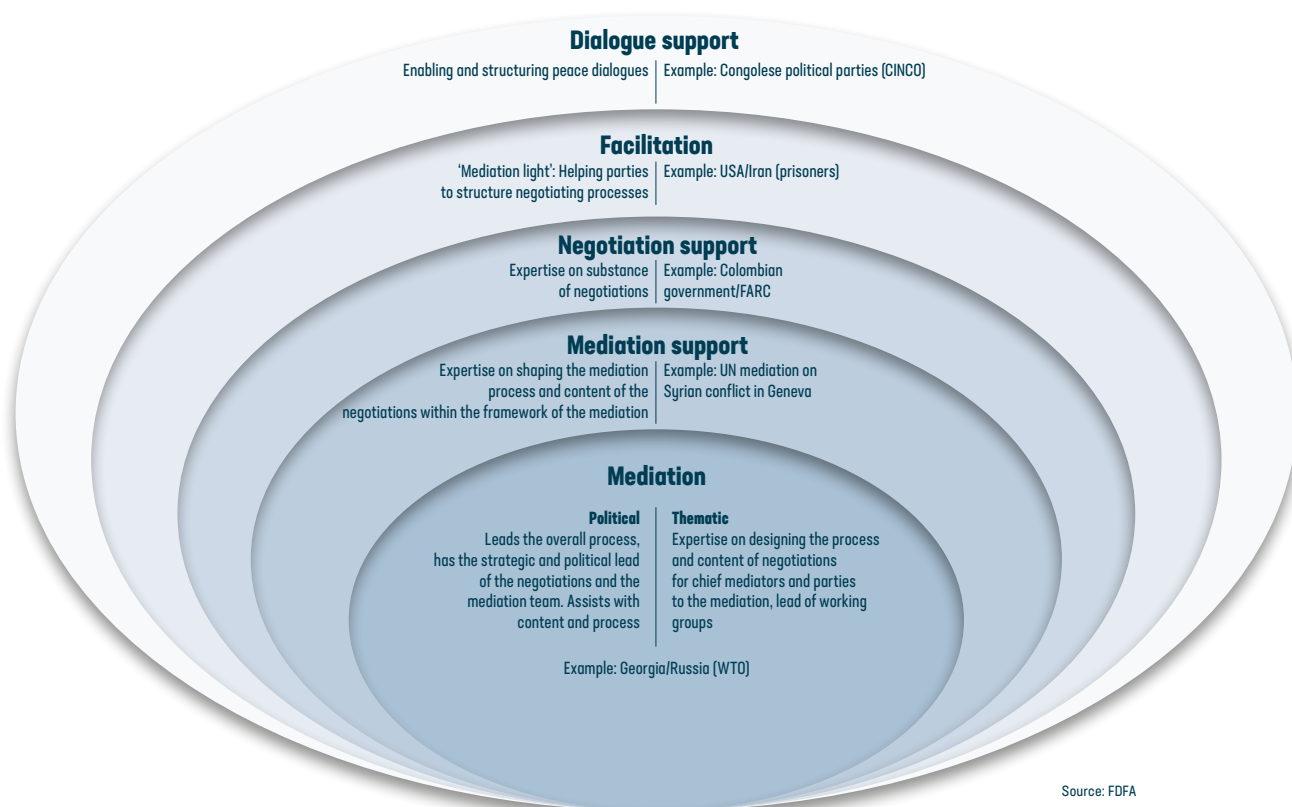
Dialogue support

Enabling and structuring peace dialogues | Example: Congolese political parties (CINCO)

Facilitation

'Mediation light': Helping parties to structure negotiating processes | Example: USA/Iran (prisoners)

Negotiation support

Expertise on substance of negotiations | Example: Colombian government/FARC

Mediation support

Expertise on shaping the mediation process and content of the negotiations within the framework of the mediation | Example: UN mediation on Syrian conflict in Geneva

Mediation

Political
Leads the overall process, has the strategic and political lead of the negotiations and the mediation team. Assists with content and process

Thematic
Expertise on designing the process and content of negotiations for chief mediators and parties to the mediation, lead of working groups

Example: Georgia/Russia (WTO)

Source: FDFA